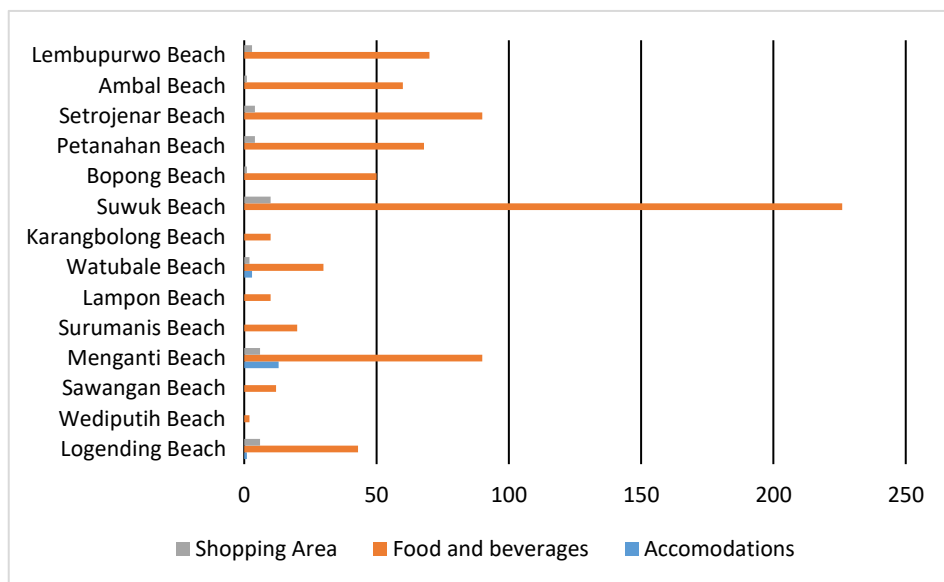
Lembupurwo Beach
Ambal Beach
Setrojenar Beach
Petanahan Beach
Bopong Beach
Suwuk Beach
Karangbolong Beach
Watubale Beach
Lampon Beach
Surumanis Beach
Menganti Beach
Sawangan Beach
Wediputih Beach
Logending Beach

0 50 100 150 200 250

Shopping Area Food and beverages Accomodations